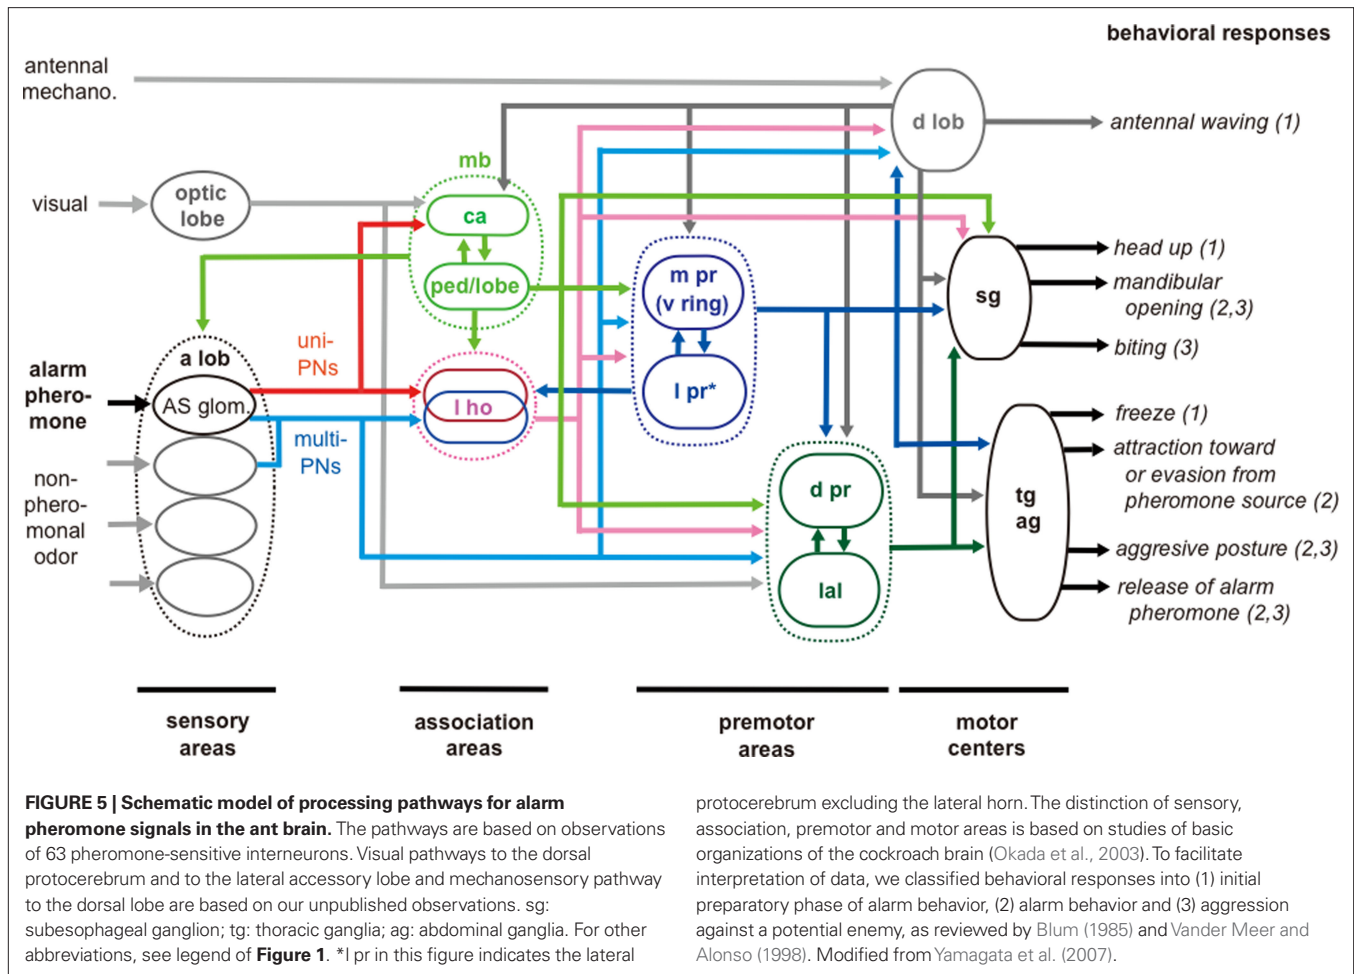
behavioral responses

antennal mechano.

d lob

antennal waving (1)

mb

visual

optic lobe

ca

ped/lobe

m pr (v ring)

head up (1)

mandibular opening (2,3)

sg

biting (3)

alarm phero-mone

a lob

AS glom.

uni-PNs

multi-PNs

l ho

l pr*

freeze (1)

attraction toward or evasion from pheromone source (2)

non-phero-monal odor

d pr

tg ag

lal

aggresive posture (2,3)

release of alarm pheromone (2,3)

sensory areas

association areas

premotor areas

motor centers

**FIGURE 5 | Schematic model of processing pathways for alarm pheromone signals in the ant brain.** The pathways are based on observations of 63 pheromone-sensitive interneurons. Visual pathways to the dorsal protocerebrum and to the lateral accessory lobe and mechanosensory pathway to the dorsal lobe are based on our unpublished observations. sg: subesophageal ganglion; tg: thoracic ganglia; ag: abdominal ganglia. For other abbreviations, see legend of **Figure 1**. *l pr in this figure indicates the lateral protocerebrum excluding the lateral horn. The distinction of sensory, association, premotor and motor areas is based on studies of basic organizations of the cockroach brain (Okada et al., 2003). To facilitate interpretation of data, we classified behavioral responses into (1) initial preparatory phase of alarm behavior, (2) alarm behavior and (3) aggression against a potential enemy, as reviewed by Blum (1985) and Vander Meer and Alonso (1998). Modified from Yamagata et al. (2007).